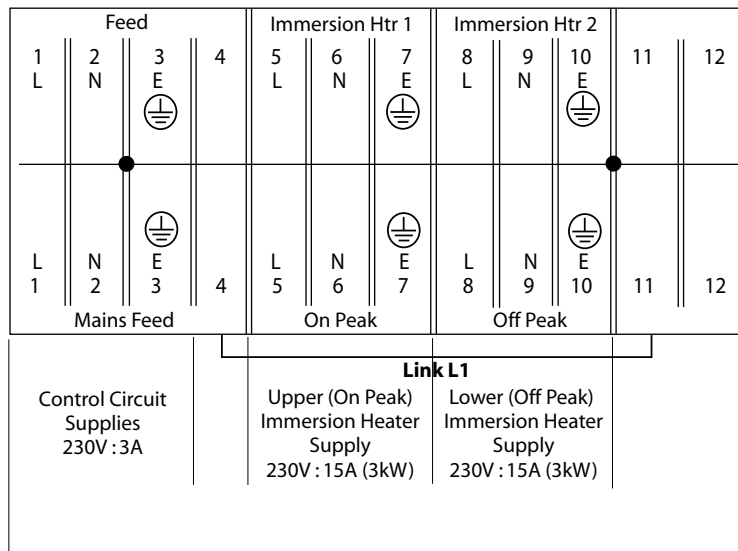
| Feed | | | | Immersion Htr 1 | | | Immersion Htr 2 | | | | |
|---|---|---|---|---|---|---|---|---|---|---|---|
| 1 L | 2 N | 3 E | 4 | 5 L | 6 N | 7 E | 8 L | 9 N | 10 E | 11 | 12 |
| L 1 | N 2 | E 3 | 4 | L 5 | N 6 | E 7 | L 8 | N 9 | E 10 | 11 | 12 |
| Mains Feed | | | | On Peak | | | Off Peak | | | | |

Link L1

Control Circuit Supplies 230V : 3A

Upper (On Peak) Immersion Heater Supply 230V : 15A (3kW)

Lower (Off Peak) Immersion Heater Supply 230V : 15A (3kW)